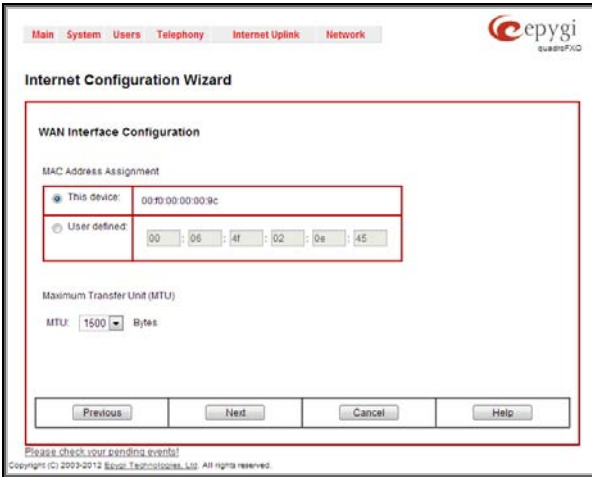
Main System Users Telephony Internet Uplink Network

epygi
quadroFXO

Internet Configuration Wizard

WAN Interface Configuration

MAC Address Assignment

This device: 00:f0:00:00:00:9c

User defined: 00 : 06 : 4f : 02 : 0e : 45

Maximum Transfer Unit (MTU)

MTU: 1500 Bytes

Previous | Next | Cancel | Help

Please check your pending events!

Copyright (C) 2003-2012 Epygi Technologies, Ltd. All rights reserved.